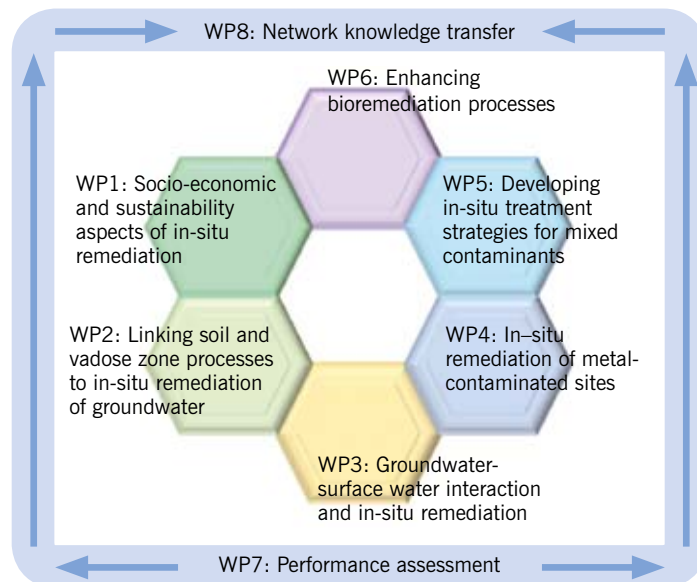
WP8: Network knowledge transfer

WP6: Enhancing bioremediation processes

WP1: Socio-economic and sustainability aspects of in-situ remediation

WP5: Developing in-situ treatment strategies for mixed contaminants

WP2: Linking soil and vadose zone processes to in-situ remediation of groundwater

WP4: In–situ remediation of metal-contaminated sites

WP3: Groundwater-surface water interaction and in-situ remediation

WP7: Performance assessment